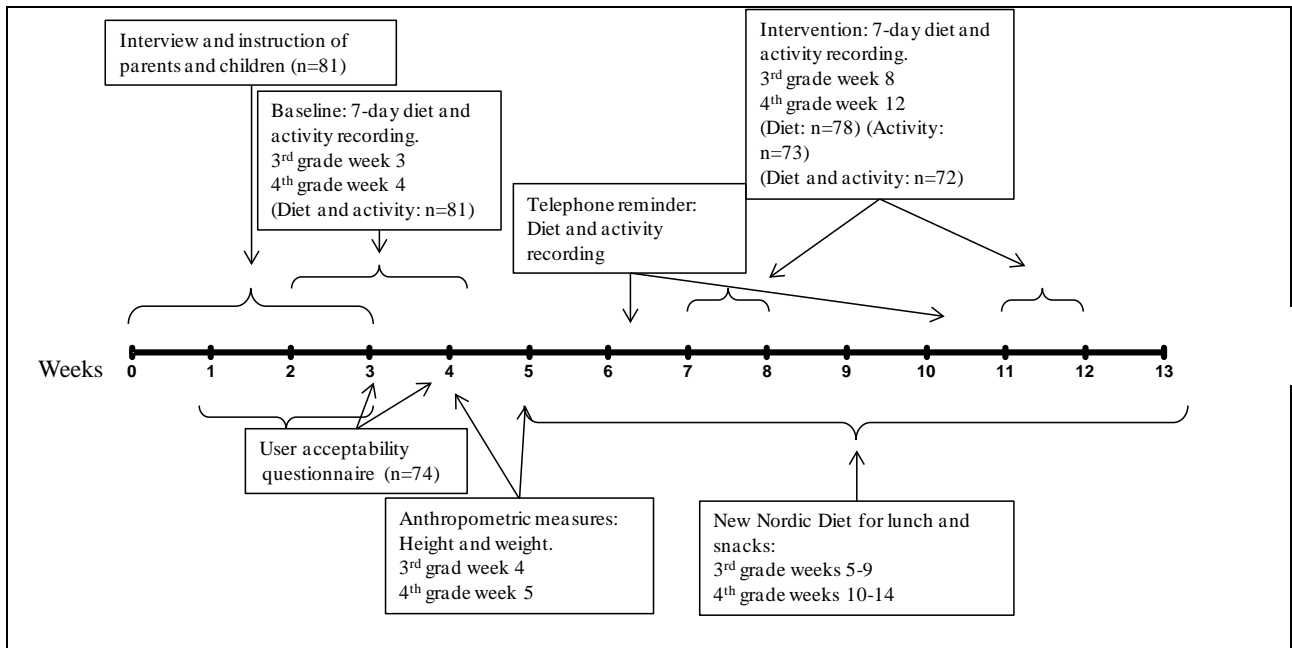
Interview and instruction of parents and children (n=81)

Baseline: 7-day diet and activity recording.
3rd grade week 3
4th grade week 4
(Diet and activity: n=81)

Intervention: 7-day diet and activity recording.
3rd grade week 8
4th grade week 12
(Diet: n=78) (Activity: n=73)
(Diet and activity: n=72)

Telephone reminder: Diet and activity recording

Weeks 0 1 2 3 4 5 6 7 8 9 10 11 12 13

User acceptability questionnaire (n=74)

Anthropometric measures: Height and weight.
3rd grad week 4
4th grade week 5

New Nordic Diet for lunch and snacks:
3rd grade weeks 5-9
4th grade weeks 10-14